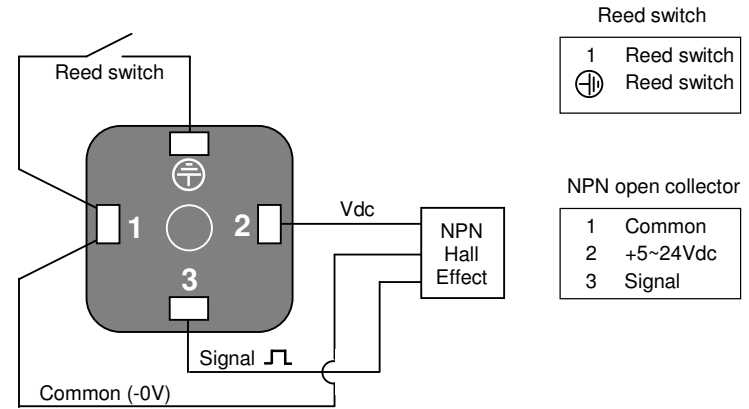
Reed switch

Reed switch

| 1 | Reed switch |
|---|---|
| ⏚ | Reed switch |

1

2

3

Vdc

NPN Hall Effect

Signal

Common (-0V)

NPN open collector

| 1 | Common |
|---|---|
| 2 | +5~24Vdc |
| 3 | Signal |